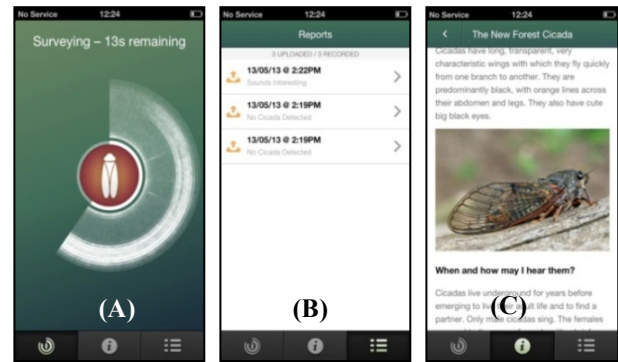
No Service 12:24

Surveying – 13s remaining

(A)

No Service 12:24

Reports

3 UPLOADED / 3 RECORDED

13/05/13 @ 2:22PM
Sounds Interesting

13/05/13 @ 2:19PM
No Cicada Detected

13/05/13 @ 2:19PM
No Cicada Detected

(B)

No Service 12:24

The New Forest Cicada

Cicadas have long, transparent, very characteristic wings with which they fly quickly from one branch to another. They are predominantly black, with orange lines across their abdomen and legs. They also have cute big black eyes.

When and how may I hear them?

Cicadas live underground for years before emerging to live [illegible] adult life and to find a partner. Only male cicadas sing. The females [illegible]

(C)